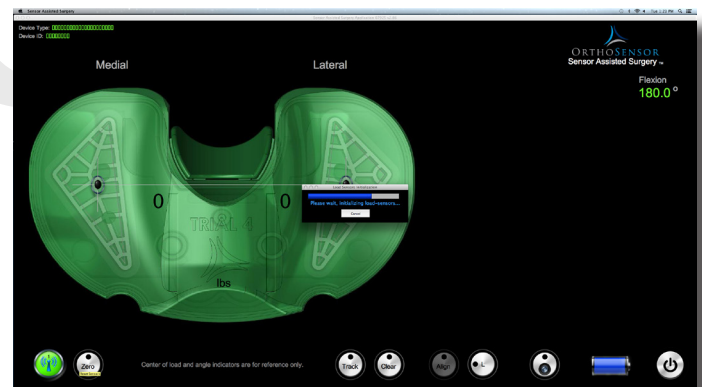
Sensor Assisted Surgery
Device Type: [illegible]
Device ID: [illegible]

ORTHOSENSOR
Sensor Assisted Surgery ™

Medial
Lateral

Flexion
180.0 °

0
0
lbs

Load Sensors Initialization
Please wait, initializing load-sensors...
Cancel

Zero
Center of load and angle indicators are for reference only.
Track
Clear
Align
L
S